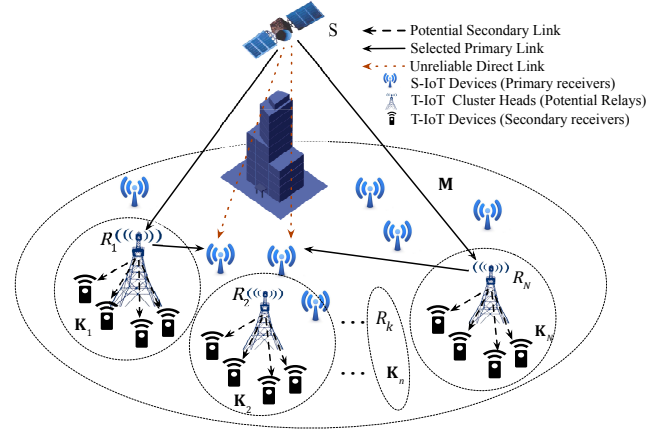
S

Potential Secondary Link
Selected Primary Link
Unreliable Direct Link
S-IoT Devices (Primary receivers)
T-IoT Cluster Heads (Potential Relays)
T-IoT Devices (Secondary receivers)

M

$R_1$

$\mathbf{K}_1$

$R_2$

$\mathbf{K}_2$

$R_k$

$\mathbf{K}_n$

$R_N$

$\mathbf{K}_N$